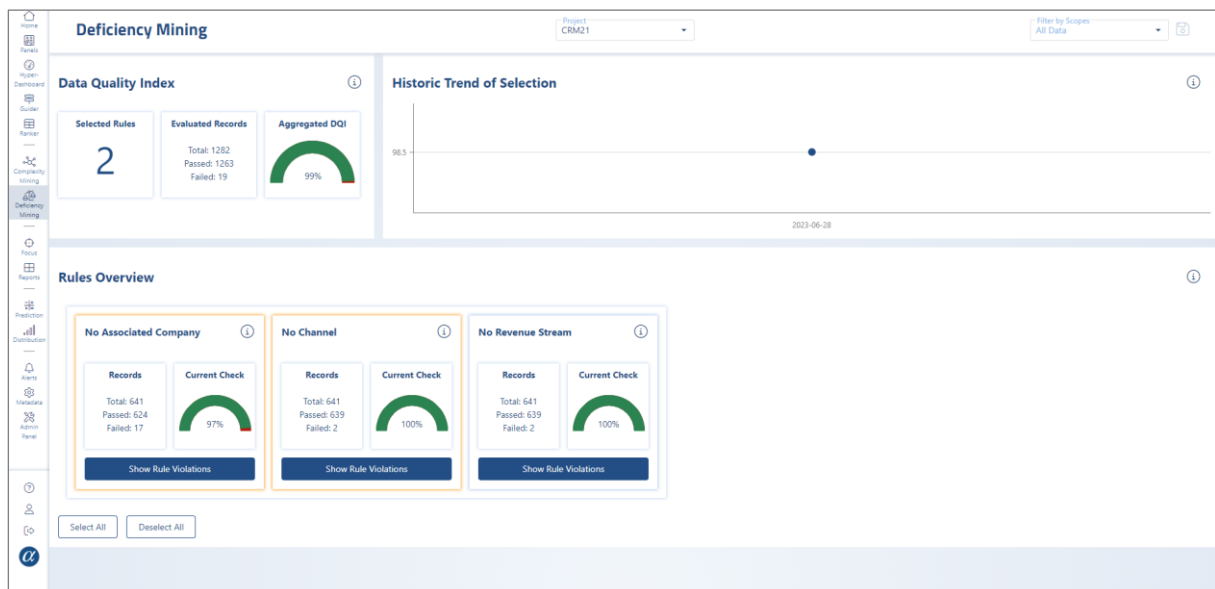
Home
Panels
Hyper-Dashboard
Guider
Ranker
Complexity Mining
Deficiency Mining
Focus
Reports
Prediction
Distribution
Alerts
Metadata
Admin Panel

Deficiency Mining

Project
CRM21

Filter by Scopes
All Data

Data Quality Index

Selected Rules
2

Evaluated Records
Total: 1282
Passed: 1263
Failed: 19

Aggregated DQI
99%

Historic Trend of Selection

98.5

2023-06-28

Rules Overview

No Associated Company

Records
Total: 641
Passed: 624
Failed: 17

Current Check
97%

Show Rule Violations

No Channel

Records
Total: 641
Passed: 639
Failed: 2

Current Check
100%

Show Rule Violations

No Revenue Stream

Records
Total: 641
Passed: 639
Failed: 2

Current Check
100%

Show Rule Violations

Select All
Deselect All